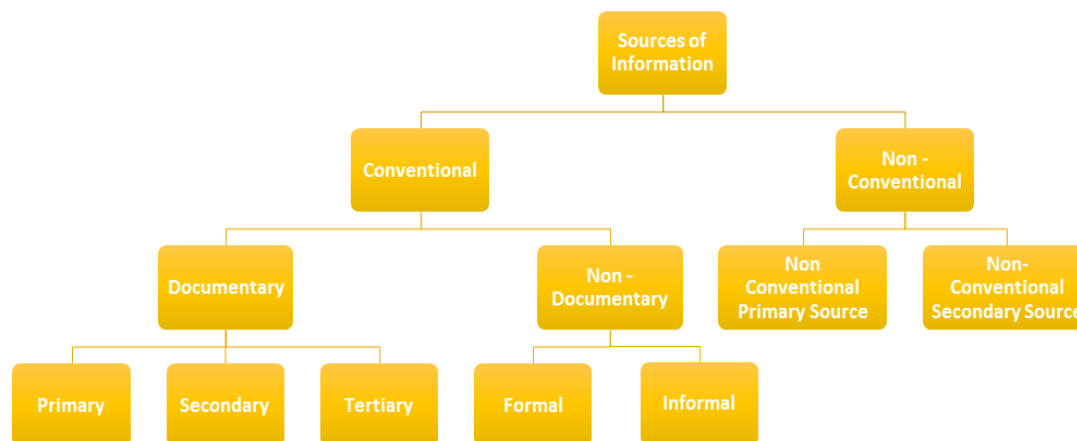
Sources of Information

Conventional

Non - Conventional

Documentary

Non - Documentary

Non Conventional Primary Source

Non- Conventional Secondary Source

Primary

Secondary

Tertiary

Formal

Informal